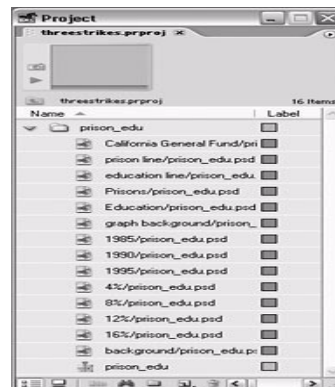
Project
threestrikes.prproj ×
threestrikes.prproj
16 Items
Name
Label
prison_edu
California General Fund/pri
prison line/prison_edu.psd
education line/prison_edu.
Prisons/prison_edu.psd
Education/prison_edu.psd
graph background/prison_
1985/prison_edu.psd
1990/prison_edu.psd
1995/prison_edu.psd
4%/prison_edu.psd
8%/prison_edu.psd
12%/prison_edu.psd
16%/prison_edu.psd
background/prison_edu.ps
prison_edu